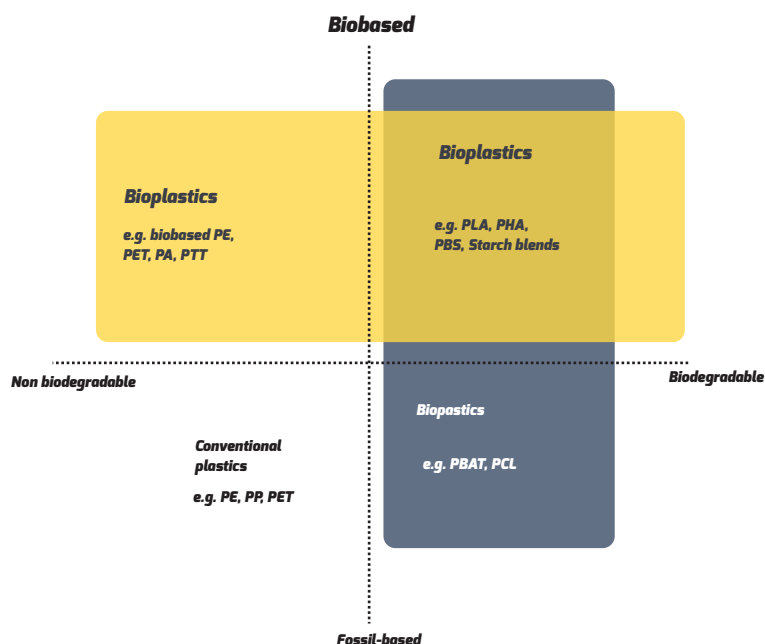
Biobased

Bioplastics

e.g. biobased PE, PET, PA, PTT

Bioplastics

e.g. PLA, PHA, PBS, Starch blends

Non biodegradable

Biodegradable

Biopastics

e.g. PBAT, PCL

Conventional plastics

e.g. PE, PP, PET

Fossil-based